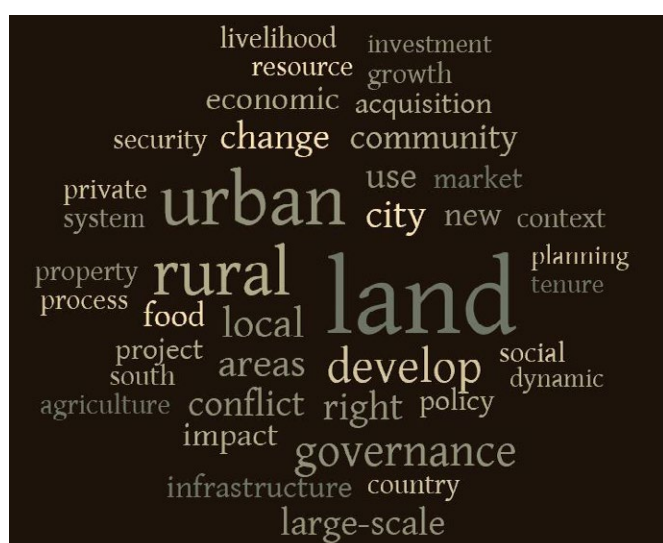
livelihood investment
resource growth
economic acquisition
security change community
private use market
system urban city new context
planning
property rural land tenure
process
food local
project social
south areas develop dynamic
agriculture conflict right policy
impact
governance
infrastructure country
large-scale